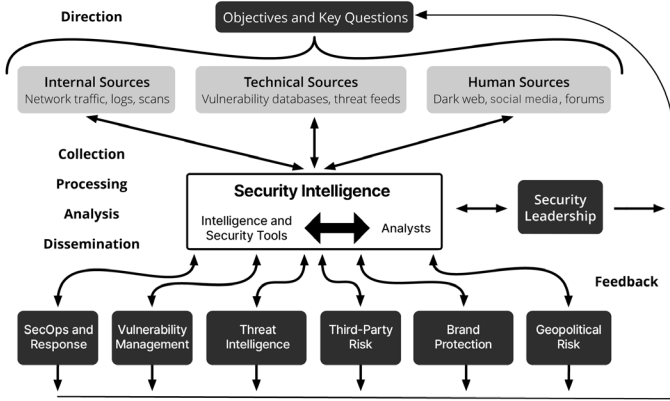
Direction

Objectives and Key Questions

Internal Sources
Network traffic, logs, scans

Technical Sources
Vulnerability databases, threat feeds

Human Sources
Dark web, social media, forums

Collection

Processing

Analysis

Dissemination

Security Intelligence

Intelligence and Security Tools

Analysts

Security Leadership

Feedback

SecOps and Response

Vulnerability Management

Threat Intelligence

Third-Party Risk

Brand Protection

Geopolitical Risk